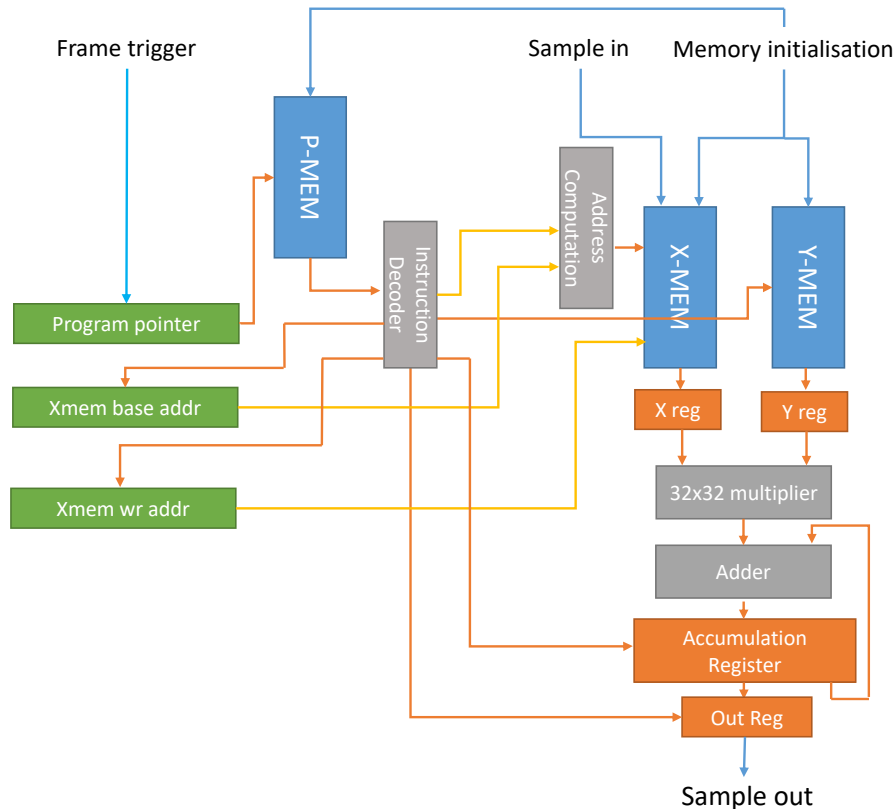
Frame trigger

Sample in

Memory initialisation

P-MEM

Address Computation

X-MEM

Y-MEM

Instruction Decoder

Program pointer

Xmem base addr

Xmem wr addr

X reg

Y reg

32x32 multiplier

Adder

Accumulation Register

Out Reg

Sample out